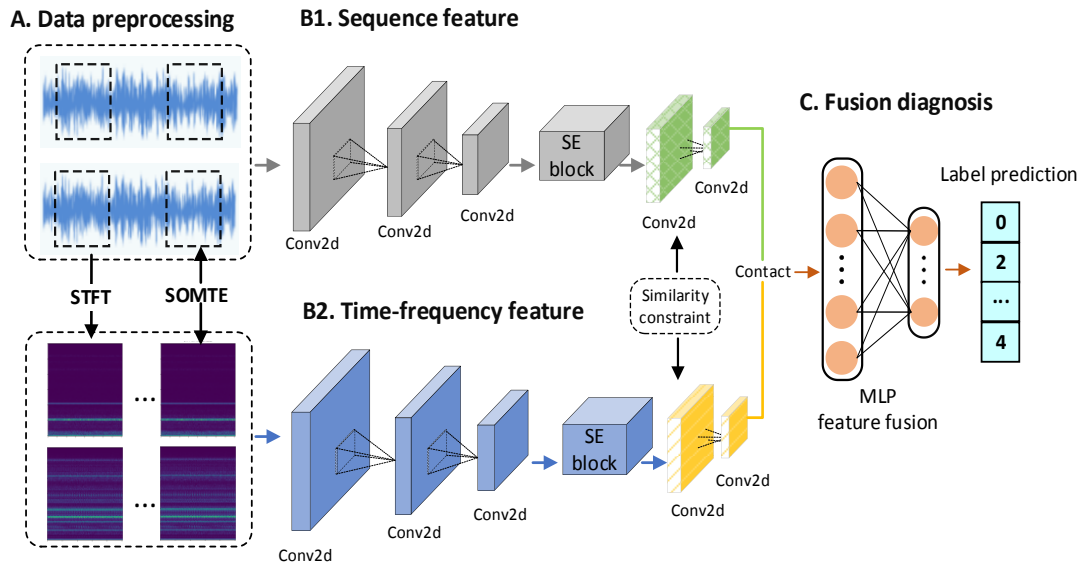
A. Data preprocessing

B1. Sequence feature

C. Fusion diagnosis

Conv2d

Conv2d

Conv2d

SE block

Conv2d

Conv2d

Label prediction

0

2

...

4

STFT

SOMTE

Contact

Similarity constraint

B2. Time-frequency feature

...

...

SE block

Conv2d

Conv2d

Conv2d

Conv2d

Conv2d

MLP feature fusion